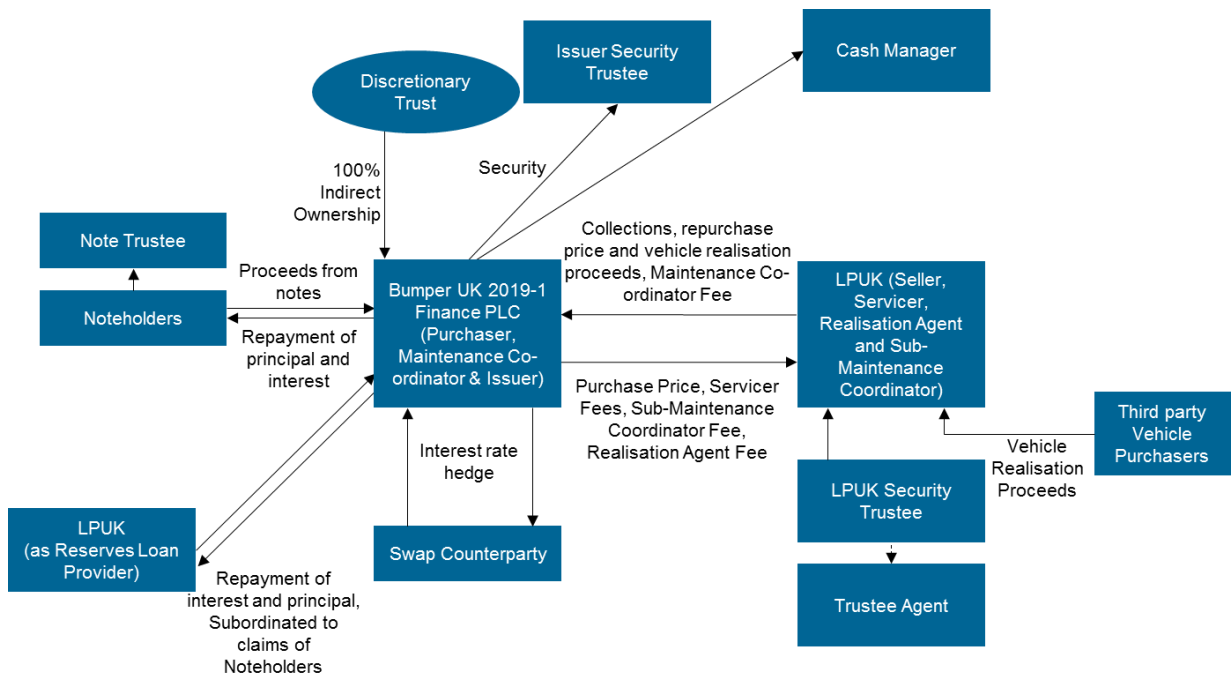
Discretionary Trust

Issuer Security Trustee

Cash Manager

100% Indirect Ownership

Security

Note Trustee

Noteholders

Proceeds from notes

Repayment of principal and interest

Bumper UK 2019-1 Finance PLC (Purchaser, Maintenance Co-ordinator & Issuer)

Collections, repurchase price and vehicle realisation proceeds, Maintenance Co-ordinator Fee

LPUK (Seller, Servicer, Realisation Agent and Sub-Maintenance Coordinator)

Purchase Price, Servicer Fees, Sub-Maintenance Coordinator Fee, Realisation Agent Fee

Third party Vehicle Purchasers

Vehicle Realisation Proceeds

Interest rate hedge

LPUK (as Reserves Loan Provider)

Swap Counterparty

LPUK Security Trustee

Trustee Agent

Repayment of interest and principal, Subordinated to claims of Noteholders